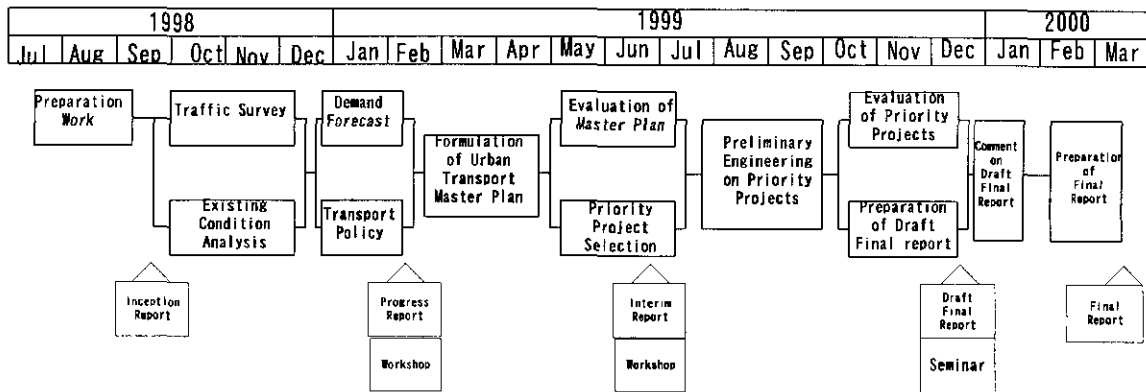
| 1998 | | | | | | 1999 | | | | | | | | | | | | 2000 | | |
|---|---|---|---|---|---|---|---|---|---|---|---|---|---|---|---|---|---|---|---|---|
| Jul | Aug | Sep | Oct | Nov | Dec | Jan | Feb | Mar | Apr | May | Jun | Jul | Aug | Sep | Oct | Nov | Dec | Jan | Feb | Mar |

Preparation Work

Traffic Survey

Existing Condition Analysis

Demand Forecast

Transport Policy

Formulation of Urban Transport Master Plan

Evaluation of Master Plan

Priority Project Selection

Preliminary Engineering on Priority Projects

Evaluation of Priority Projects

Preparation of Draft Final report

Comment on Draft Final Report

Preparation of Final Report

Inception Report

Progress Report

Workshop

Interim Report

Workshop

Draft Final Report

Seminar

Final Report